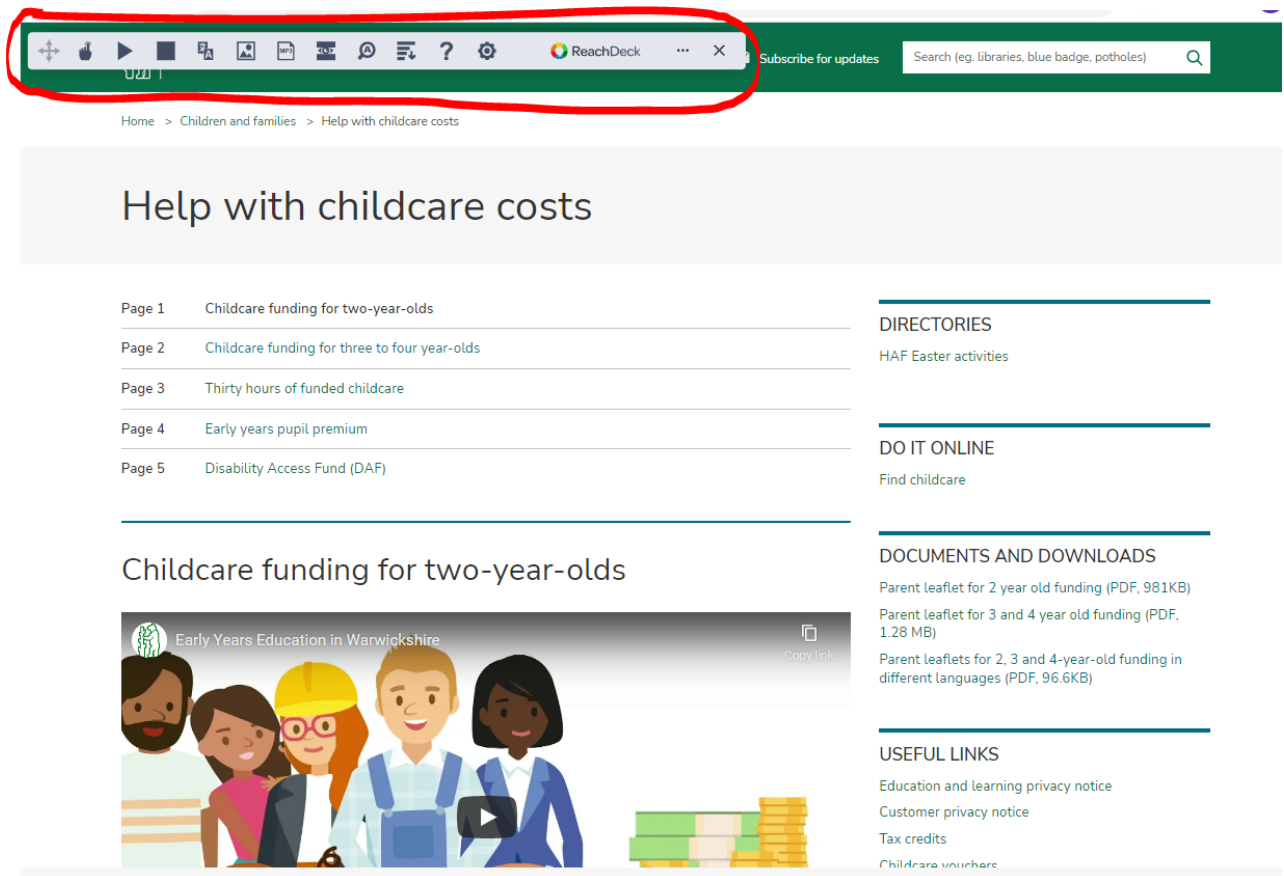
ReachDeck ··· ✕

Subscribe for updates

Search (eg. libraries, blue badge, potholes)

Home > Children and families > Help with childcare costs

Help with childcare costs

| | |
|---|---|
| Page 1 | Childcare funding for two-year-olds |
| Page 2 | Childcare funding for three to four year-olds |
| Page 3 | Thirty hours of funded childcare |
| Page 4 | Early years pupil premium |
| Page 5 | Disability Access Fund (DAF) |

Childcare funding for two-year-olds

Early Years Education in Warwickshire

Copy link

DIRECTORIES

HAF Easter activities

DO IT ONLINE

Find childcare

DOCUMENTS AND DOWNLOADS

Parent leaflet for 2 year old funding (PDF, 981KB)

Parent leaflet for 3 and 4 year old funding (PDF, 1.28 MB)

Parent leaflets for 2, 3 and 4-year-old funding in different languages (PDF, 96.6KB)

USEFUL LINKS

Education and learning privacy notice

Customer privacy notice

Tax credits

Childcare vouchers